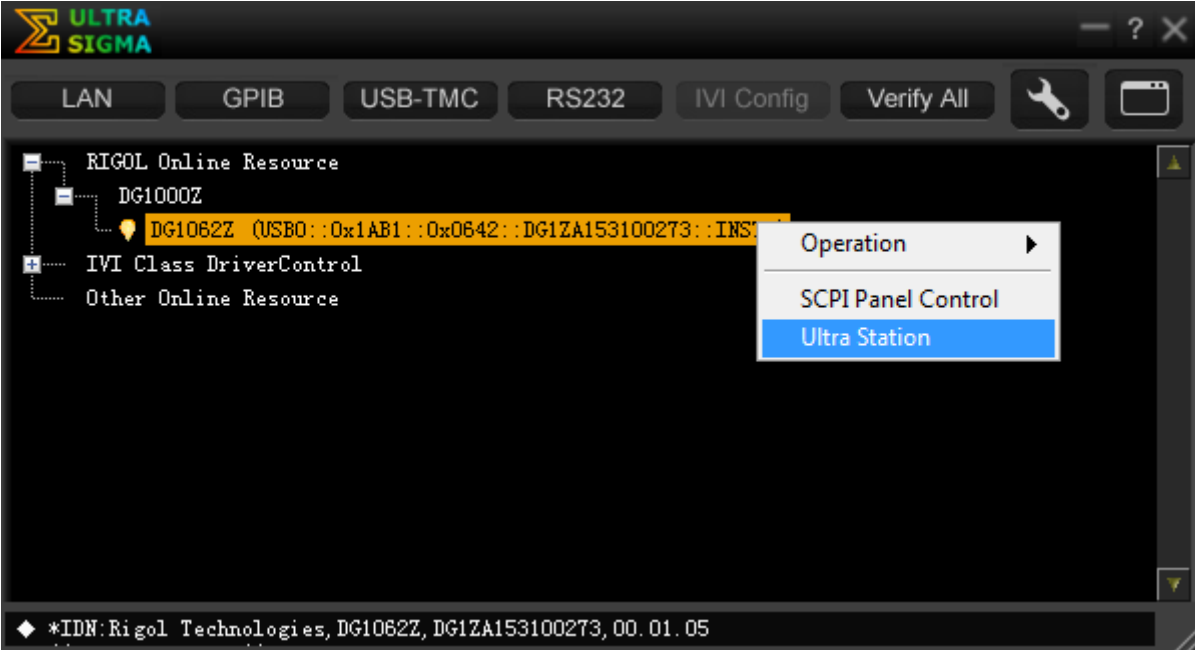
ULTRA SIGMA

LAN GPIB USB-TMC RS232 IVI Config Verify All

RIGOL Online Resource
DG1000Z
DG1062Z (USB0::0x1AB1::0x0642::DG1ZA153100273::INST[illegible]
IVI Class DriverControl
Other Online Resource

Operation
SCPI Panel Control
Ultra Station

*IDN:Rigol Technologies,DG1062Z,DG1ZA153100273,00.01.05